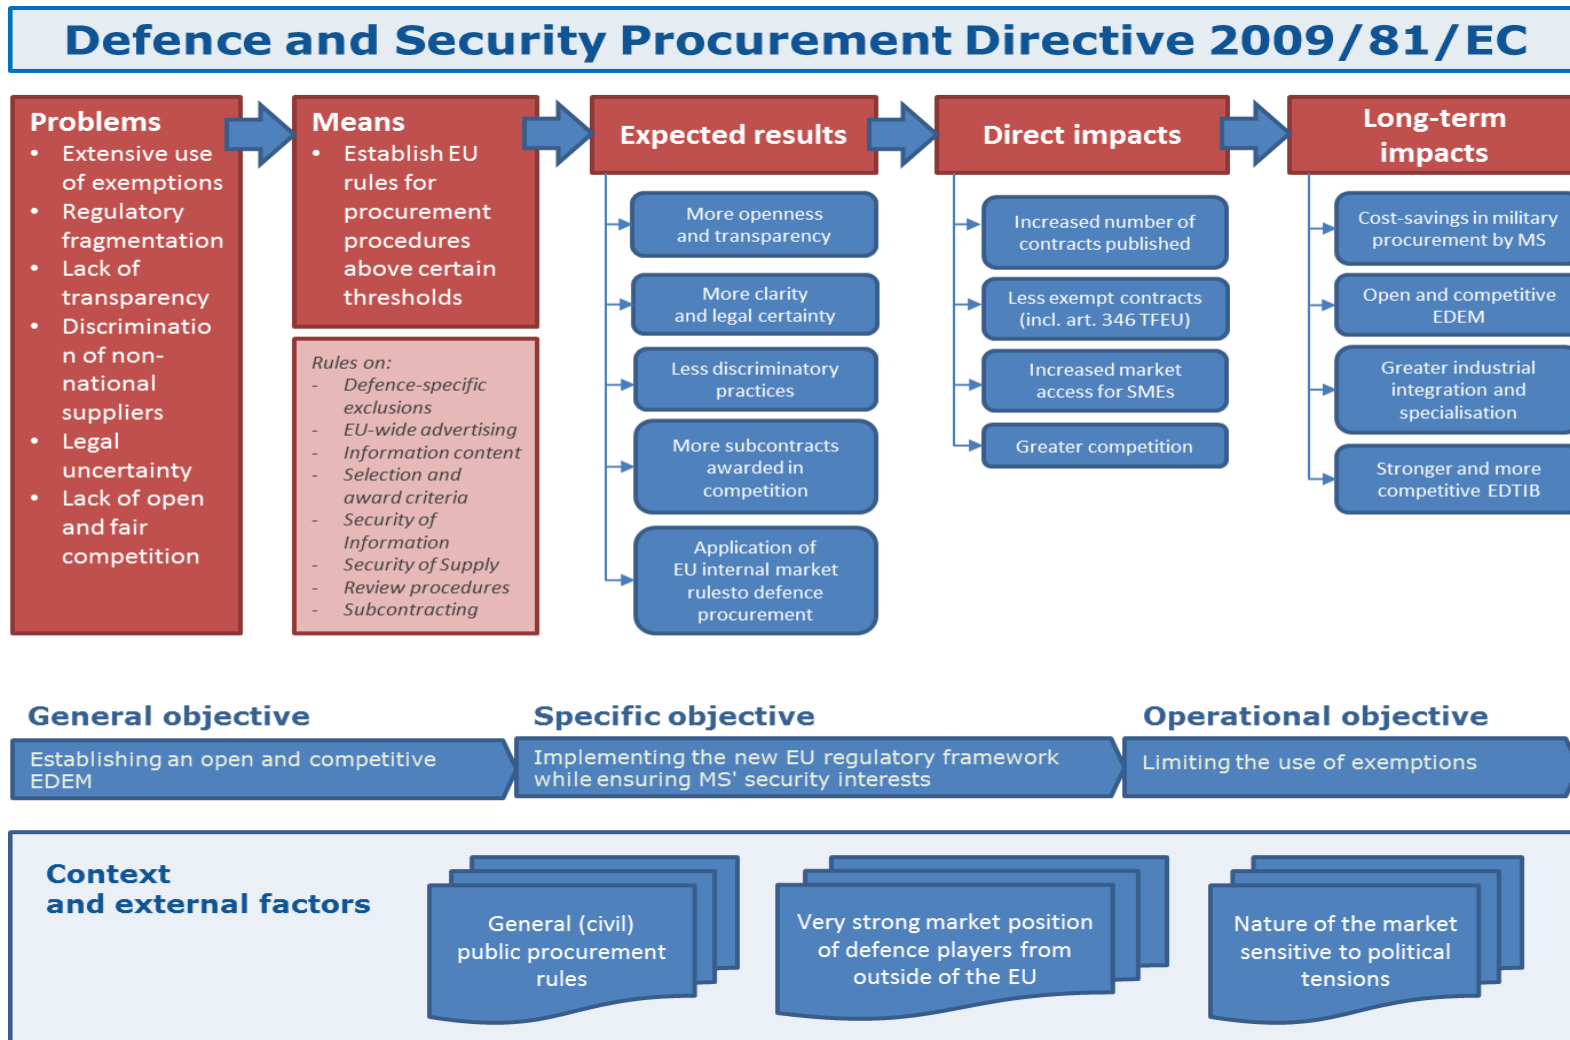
Defence and Security Procurement Directive 2009/81/EC

Problems
- Extensive use of exemptions
- Regulatory fragmentation
- Lack of transparency
- Discrimination of non-national suppliers
- Legal uncertainty
- Lack of open and fair competition

Means
- Establish EU rules for procurement procedures above certain thresholds

Rules on:
- Defence-specific exclusions
- EU-wide advertising
- Information content
- Selection and award criteria
- Security of Information
- Security of Supply
- Review procedures
- Subcontracting

Expected results

More openness and transparency

More clarity and legal certainty

Less discriminatory practices

More subcontracts awarded in competition

Application of EU internal market rulesto defence procurement

Direct impacts

Increased number of contracts published

Less exempt contracts (incl. art. 346 TFEU)

Increased market access for SMEs

Greater competition

Long-term impacts

Cost-savings in military procurement by MS

Open and competitive EDEM

Greater industrial integration and specialisation

Stronger and more competitive EDTIB

General objective

Establishing an open and competitive EDEM

Specific objective

Implementing the new EU regulatory framework while ensuring MS' security interests

Operational objective

Limiting the use of exemptions

Context and external factors

General (civil) public procurement rules

Very strong market position of defence players from outside of the EU

Nature of the market sensitive to political tensions